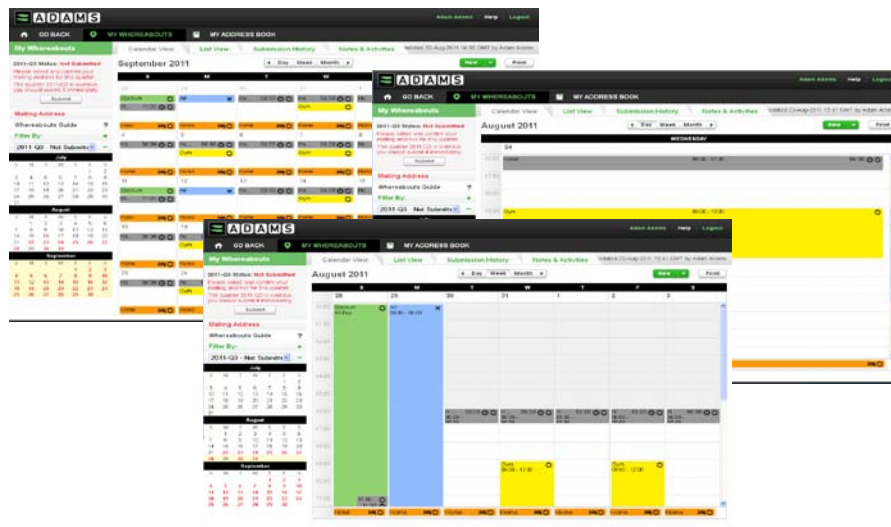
ADAMS

Adam Adams | Help | Logout

GO BACK | MY WHEREABOUTS | MY ADDRESS BOOK

My Whereabouts

Calendar View | List View | Submission History | Notes & Activities

2011-Q3 Status: Not Submitted

Submit

Mailing Address

Whereabouts Guide

Filter By:

2011-Q3 - Not Submitted

July

August

September

September 2011

Day | Week | Month

New | Print

ADAMS

Adam Adams | Help | Logout

GO BACK | MY WHEREABOUTS | MY ADDRESS BOOK

My Whereabouts

Calendar View | List View | Submission History | Notes & Activities

2011-Q3 Status: Not Submitted

Submit

Mailing Address

Whereabouts Guide

Filter By:

2011-Q3 - Not Submitted

August 2011

Day | Week | Month

New | Print

WEDNESDAY

24

Home

Gym

ADAMS

Adam Adams | Help | Logout

GO BACK | MY WHEREABOUTS | MY ADDRESS BOOK

My Whereabouts

Calendar View | List View | Submission History | Notes & Activities

2011-Q3 Status: Not Submitted

Submit

Mailing Address

Whereabouts Guide

Filter By:

2011-Q3 - Not Submitted

July

August

September

August 2011

Day | Week | Month

New | Print

28 | 29 | 30 | 31 | 1 | 2 | 3

Gym

Gym

Home | Home | Home | Home | Home | Home